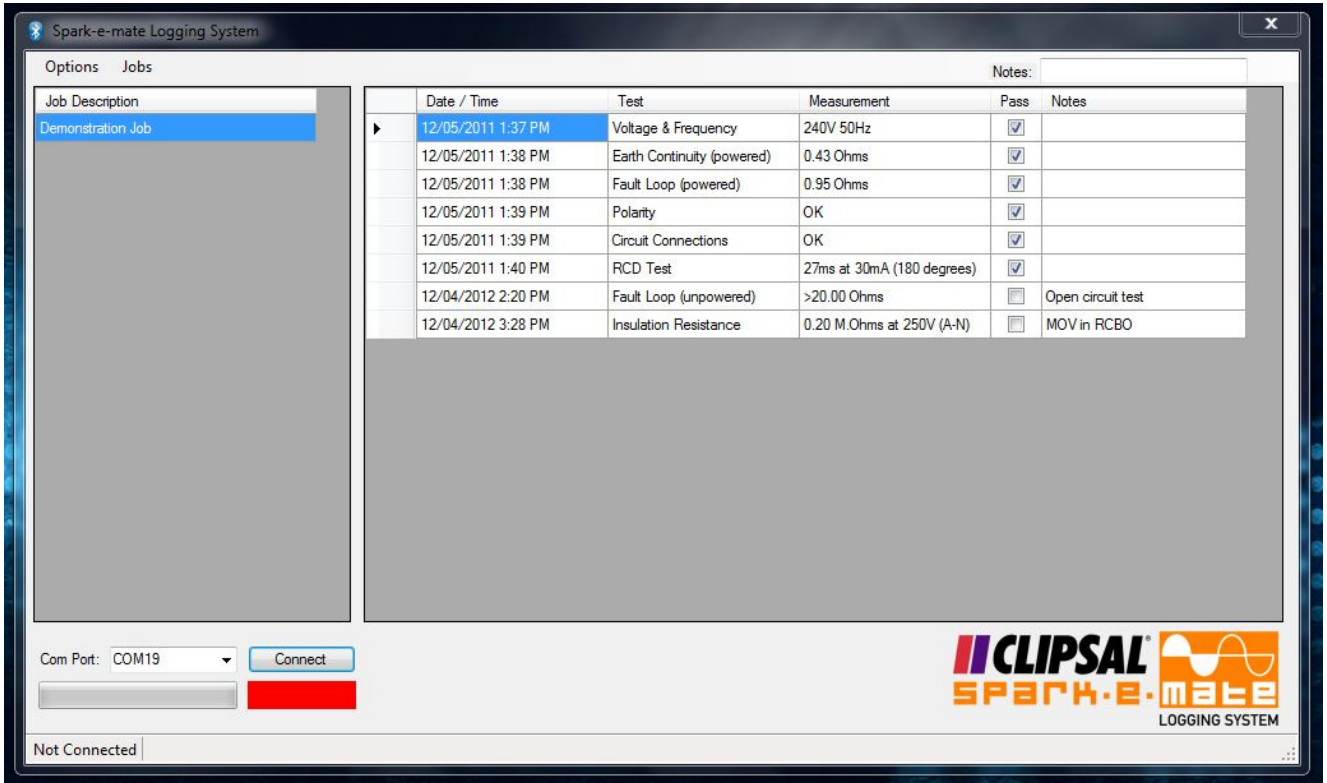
Spark-e-mate Logging System

Options Jobs

Notes:

Job Description
Demonstration Job

| | Date / Time | Test | Measurement | Pass | Notes |
|---|---|---|---|---|---|
| ▸ | 12/05/2011 1:37 PM | Voltage & Frequency | 240V 50Hz | ☑ | |
| | 12/05/2011 1:38 PM | Earth Continuity (powered) | 0.43 Ohms | ☑ | |
| | 12/05/2011 1:38 PM | Fault Loop (powered) | 0.95 Ohms | ☑ | |
| | 12/05/2011 1:39 PM | Polarity | OK | ☑ | |
| | 12/05/2011 1:39 PM | Circuit Connections | OK | ☑ | |
| | 12/05/2011 1:40 PM | RCD Test | 27ms at 30mA (180 degrees) | ☑ | |
| | 12/04/2012 2:20 PM | Fault Loop (unpowered) | >20.00 Ohms | ☐ | Open circuit test |
| | 12/04/2012 3:28 PM | Insulation Resistance | 0.20 M.Ohms at 250V (A-N) | ☐ | MOV in RCBO |

Com Port: COM19
Connect

CLIPSAL®
spark-e-mate
LOGGING SYSTEM

Not Connected